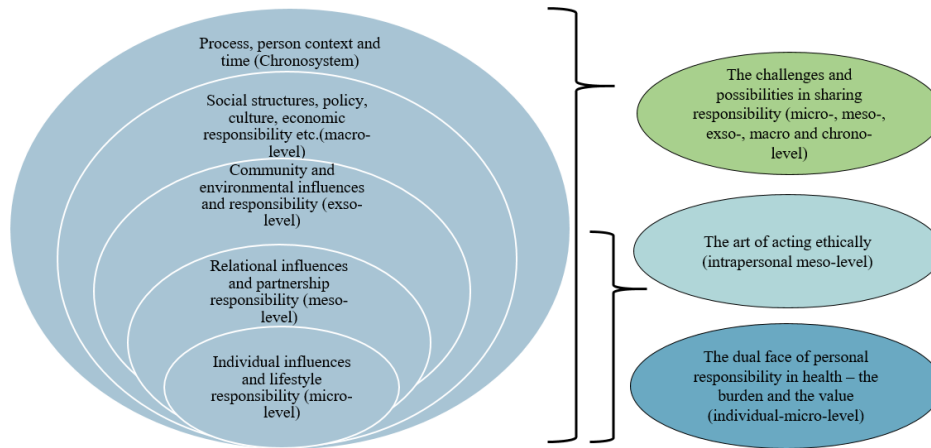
Process, person context and time (Chronosystem)

Social structures, policy, culture, economic responsibility etc.(macro-level)

Community and environmental influences and responsibility (exso-level)

Relational influences and partnership responsibility (meso-level)

Individual influences and lifestyle responsibility (micro-level)

The challenges and possibilities in sharing responsibility (micro-, meso-, exso-, macro and chrono-level)

The art of acting ethically (intrapersonal meso-level)

The dual face of personal responsibility in health – the burden and the value (individual-micro-level)